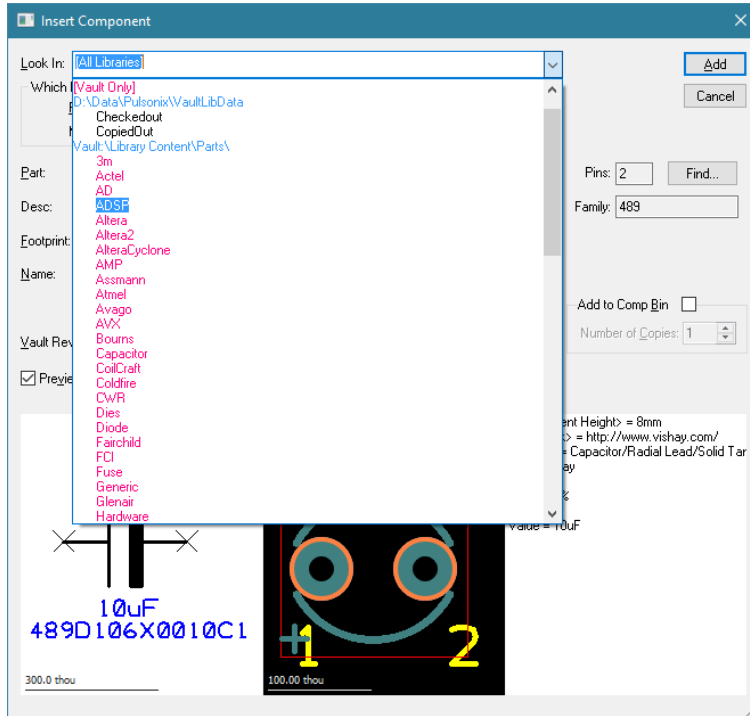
Insert Component

Look In: [All Libraries]

Which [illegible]

[Vault Only]
D:\Data\Pulsonix\VaultLibData
Checkedout
CopiedOut
Vault:\Library Content\Parts\
3m
Actel
AD
ADSP
Altera
Altera2
AlteraCyclone
AMP
Assmann
Atmel
Avago
AVX
Bourns
Capacitor
CoilCraft
Coldfire
CWR
Dies
Diode
Fairchild
FCI
Fuse
Generic
Glenair
Hardware

Add
Cancel

Part:
Desc:
Footprint:
Name:
Vault Rev
Previe

Pins: 2
Find...
Family: 489

Add to Comp Bin
Number of Copies: 1

ent Height> = 8mm
> = http://www.vishay.com/
= Capacitor/Radial Lead/Solid Tar
ay
%
Value = 10uF

10uF
489D106X0010C1
300.0 thou

1
2
100.00 thou